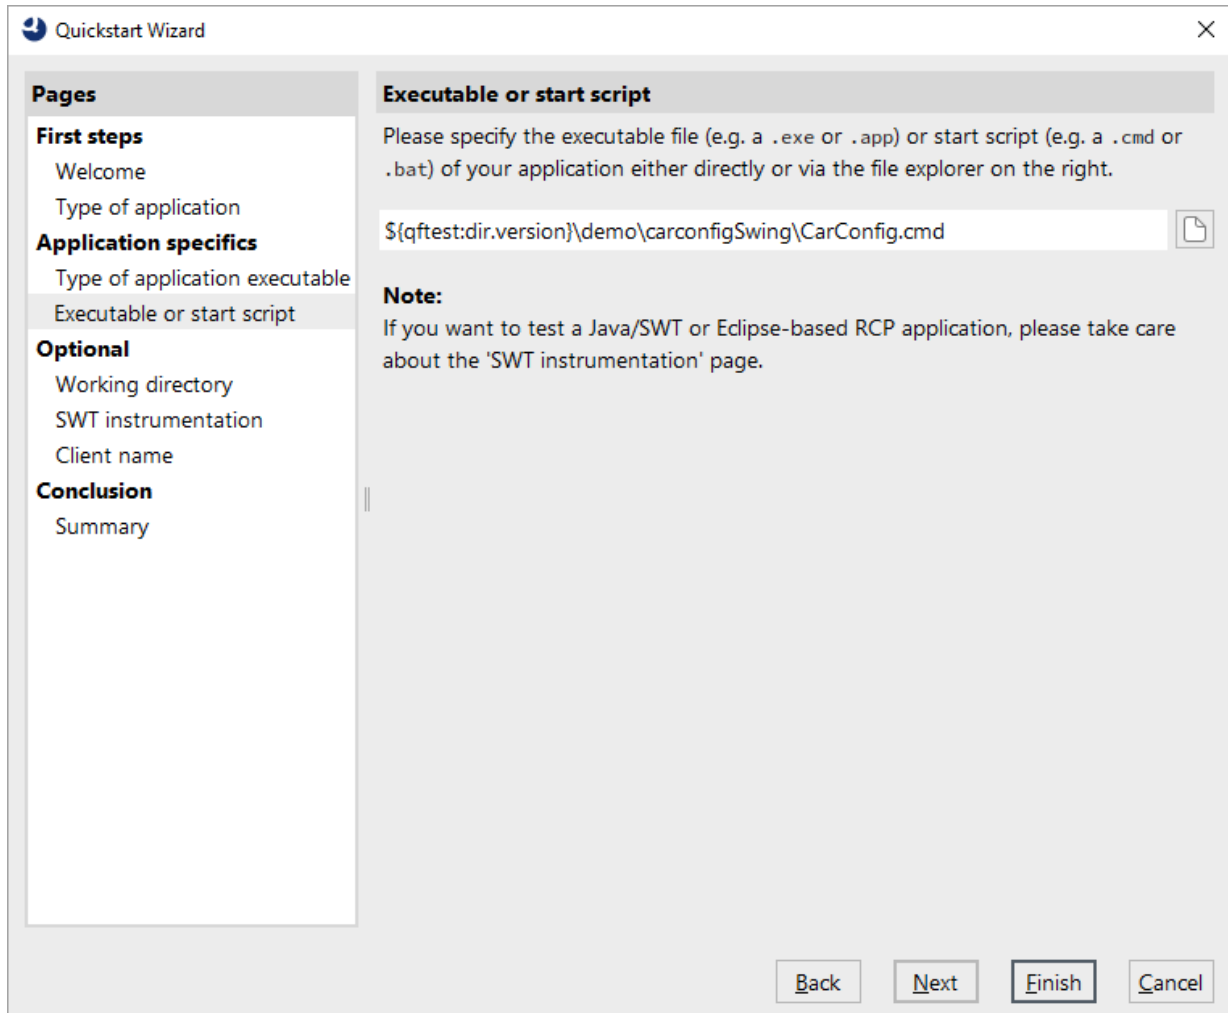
Quickstart Wizard

Pages

First steps
Welcome
Type of application
Application specifics
Type of application executable
Executable or start script
Optional
Working directory
SWT instrumentation
Client name
Conclusion
Summary

Executable or start script

Please specify the executable file (e.g. a .exe or .app) or start script (e.g. a .cmd or .bat) of your application either directly or via the file explorer on the right.

${qftest:dir.version}\demo\carconfigSwing\CarConfig.cmd

Note:
If you want to test a Java/SWT or Eclipse-based RCP application, please take care about the 'SWT instrumentation' page.

Back Next Finish Cancel